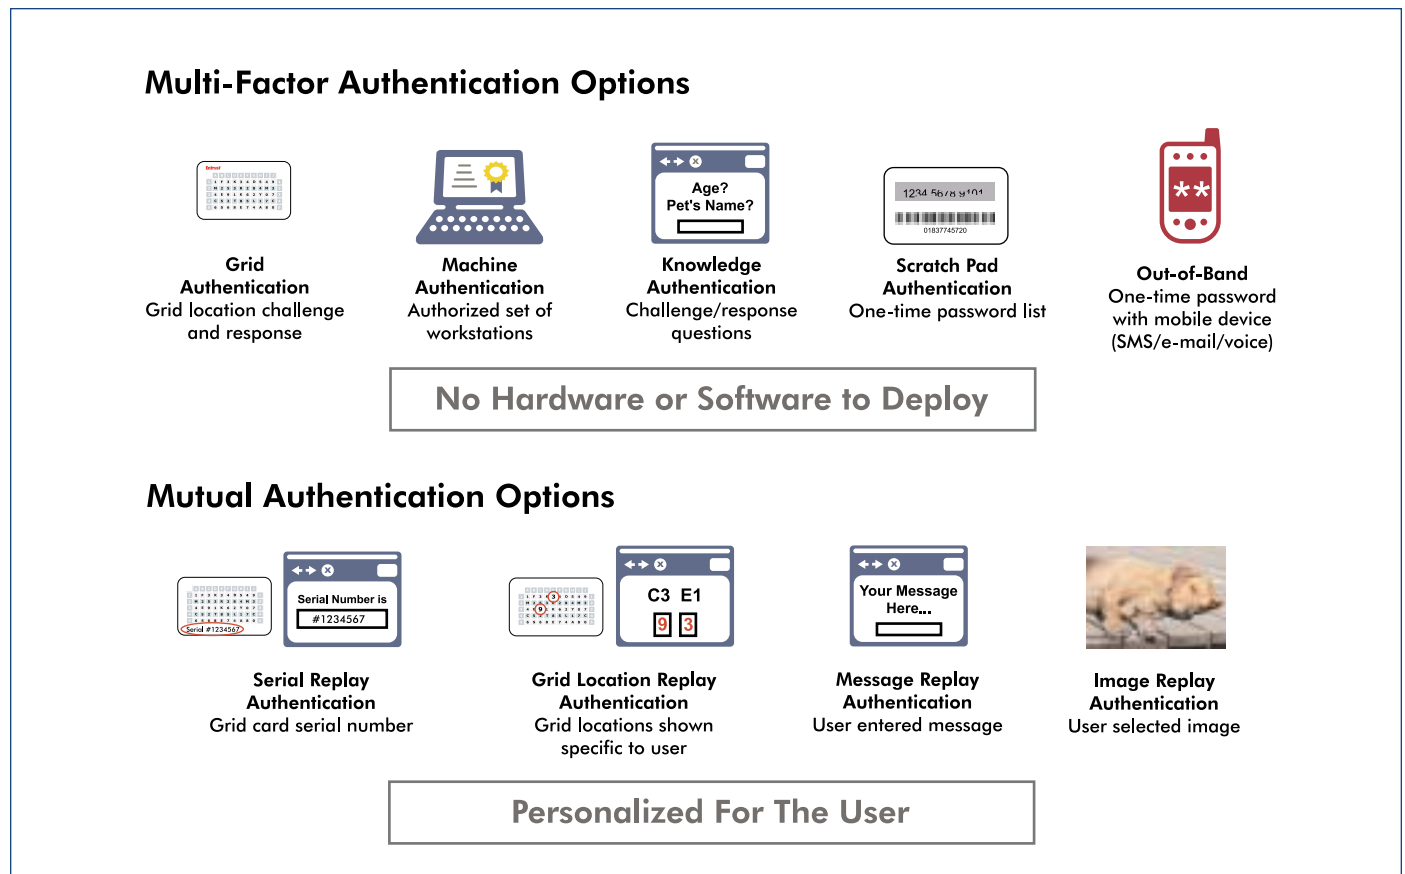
Multi-Factor Authentication Options

Entrust

Grid Authentication
Grid location challenge and response

Machine Authentication
Authorized set of workstations

Age?
Pet's Name?

Knowledge Authentication
Challenge/response questions

1234 5678 9101

01837745720

Scratch Pad Authentication
One-time password list

**

Out-of-Band
One-time password with mobile device (SMS/e-mail/voice)

No Hardware or Software to Deploy

Mutual Authentication Options

Serial #1234567

Serial Number is
#1234567

Serial Replay Authentication
Grid card serial number

3
9

C3 E1
9 3

Grid Location Replay Authentication
Grid locations shown specific to user

Your Message Here...

Message Replay Authentication
User entered message

Image Replay Authentication
User selected image

Personalized For The User